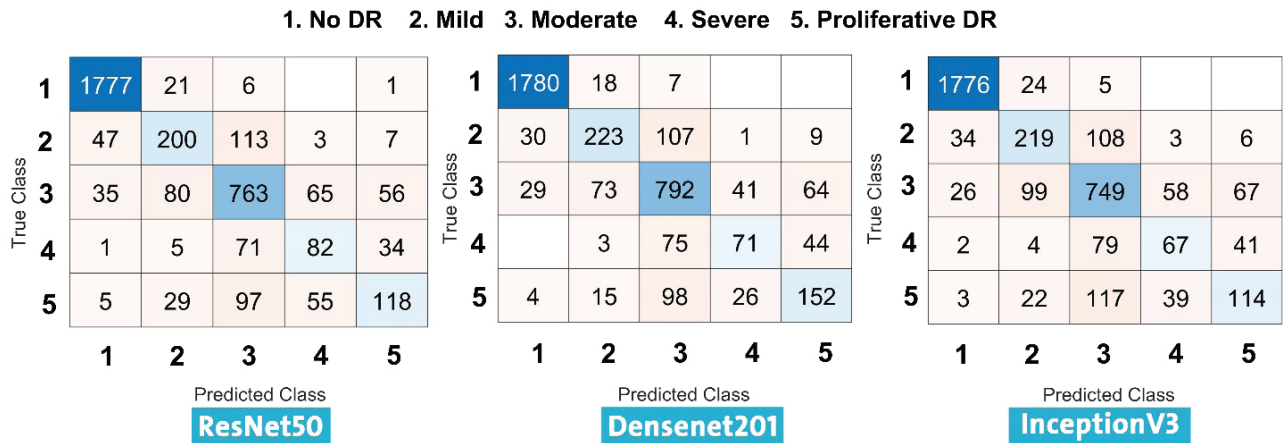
1. No DR 2. Mild 3. Moderate 4. Severe 5. Proliferative DR

True Class

| | 1 | 2 | 3 | 4 | 5 |
|---|---|---|---|---|---|
| 1 | 1777 | 21 | 6 | | 1 |
| 2 | 47 | 200 | 113 | 3 | 7 |
| 3 | 35 | 80 | 763 | 65 | 56 |
| 4 | 1 | 5 | 71 | 82 | 34 |
| 5 | 5 | 29 | 97 | 55 | 118 |

Predicted Class

ResNet50

True Class

| | 1 | 2 | 3 | 4 | 5 |
|---|---|---|---|---|---|
| 1 | 1780 | 18 | 7 | | |
| 2 | 30 | 223 | 107 | 1 | 9 |
| 3 | 29 | 73 | 792 | 41 | 64 |
| 4 | | 3 | 75 | 71 | 44 |
| 5 | 4 | 15 | 98 | 26 | 152 |

Predicted Class

Densenet201

True Class

| | 1 | 2 | 3 | 4 | 5 |
|---|---|---|---|---|---|
| 1 | 1776 | 24 | 5 | | |
| 2 | 34 | 219 | 108 | 3 | 6 |
| 3 | 26 | 99 | 749 | 58 | 67 |
| 4 | 2 | 4 | 79 | 67 | 41 |
| 5 | 3 | 22 | 117 | 39 | 114 |

Predicted Class

InceptionV3